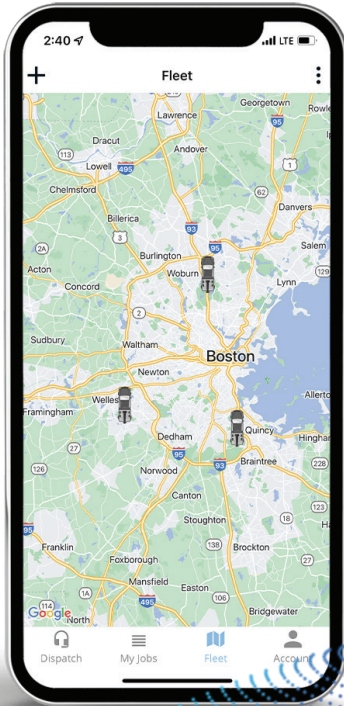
2:40
LTE

+
Fleet
⋮

Georgetown
Rowle
Lawrence
95
Dracut
Andover
113
Lowell
495
1
Chelmsford
62
Danvers
Billerica
3
93
95
Salem
2A
Burlington
Acton
Woburn
129
Concord
Lynn
2
Sudbury
Waltham
Boston
Newton
Allerto
Framingham
Welles
Quincy
Dedham
Hinghar
95
126
Braintree
228
93
Norwood
Canton
Stoughton
18
95
138
Franklin
Brockton
Foxborough
Mansfield
Easton
1A
106
495
Google
North
Bridgewater

Dispatch
My Jobs
Fleet
Account